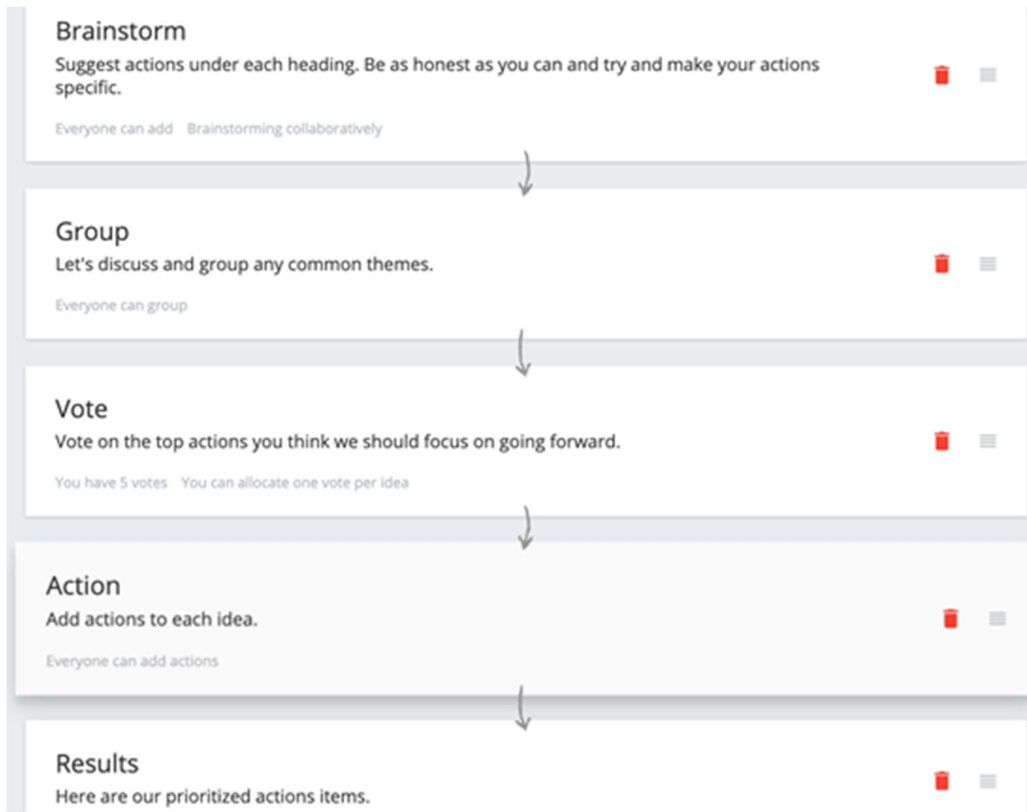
Brainstorm
Suggest actions under each heading. Be as honest as you can and try and make your actions specific.

Everyone can add   Brainstorming collaboratively

Group
Let's discuss and group any common themes.

Everyone can group

Vote
Vote on the top actions you think we should focus on going forward.

You have 5 votes   You can allocate one vote per idea

Action
Add actions to each idea.

Everyone can add actions

Results
Here are our prioritized actions items.